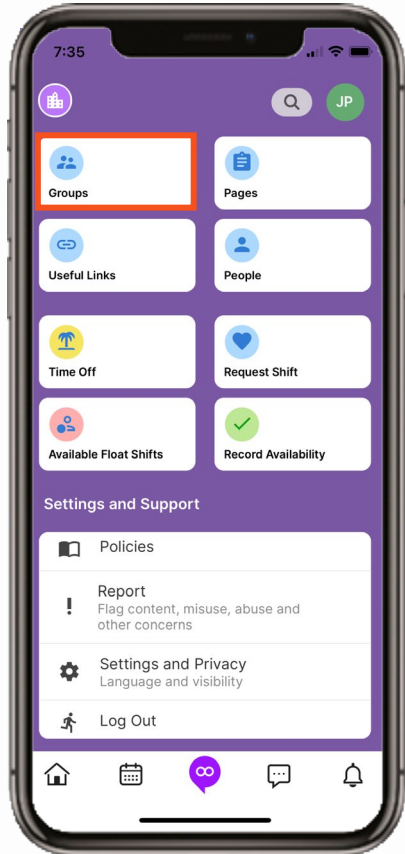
7:35

JP

Groups

Pages

Useful Links

People

Time Off

Request Shift

Available Float Shifts

Record Availability

Settings and Support

Policies

Report
Flag content, misuse, abuse and other concerns

Settings and Privacy
Language and visibility

Log Out